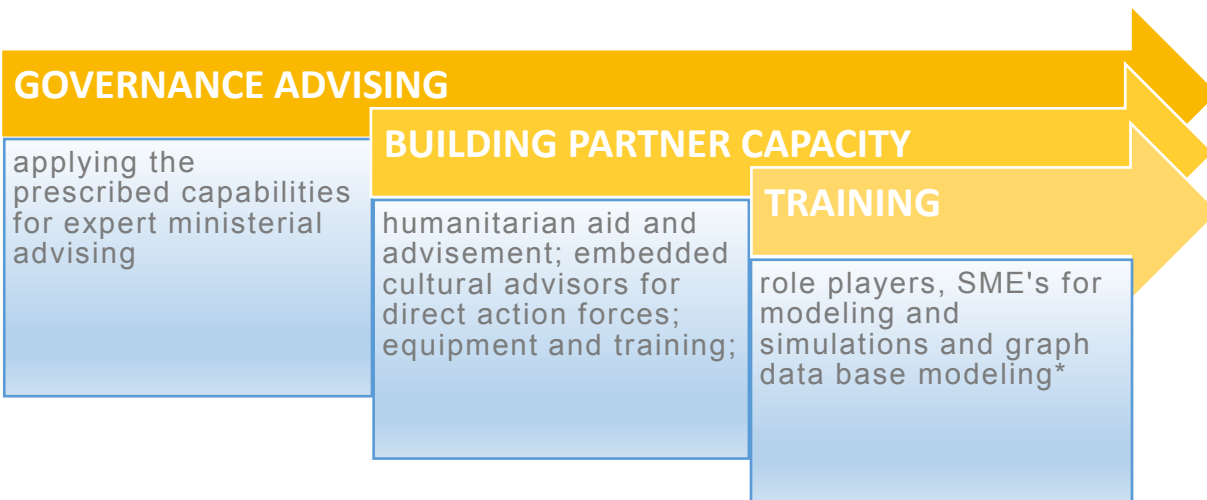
GOVERNANCE ADVISING

applying the prescribed capabilities for expert ministerial advising

BUILDING PARTNER CAPACITY

humanitarian aid and advisement; embedded cultural advisors for direct action forces; equipment and training;

TRAINING

role players, SME's for modeling and simulations and graph data base modeling*